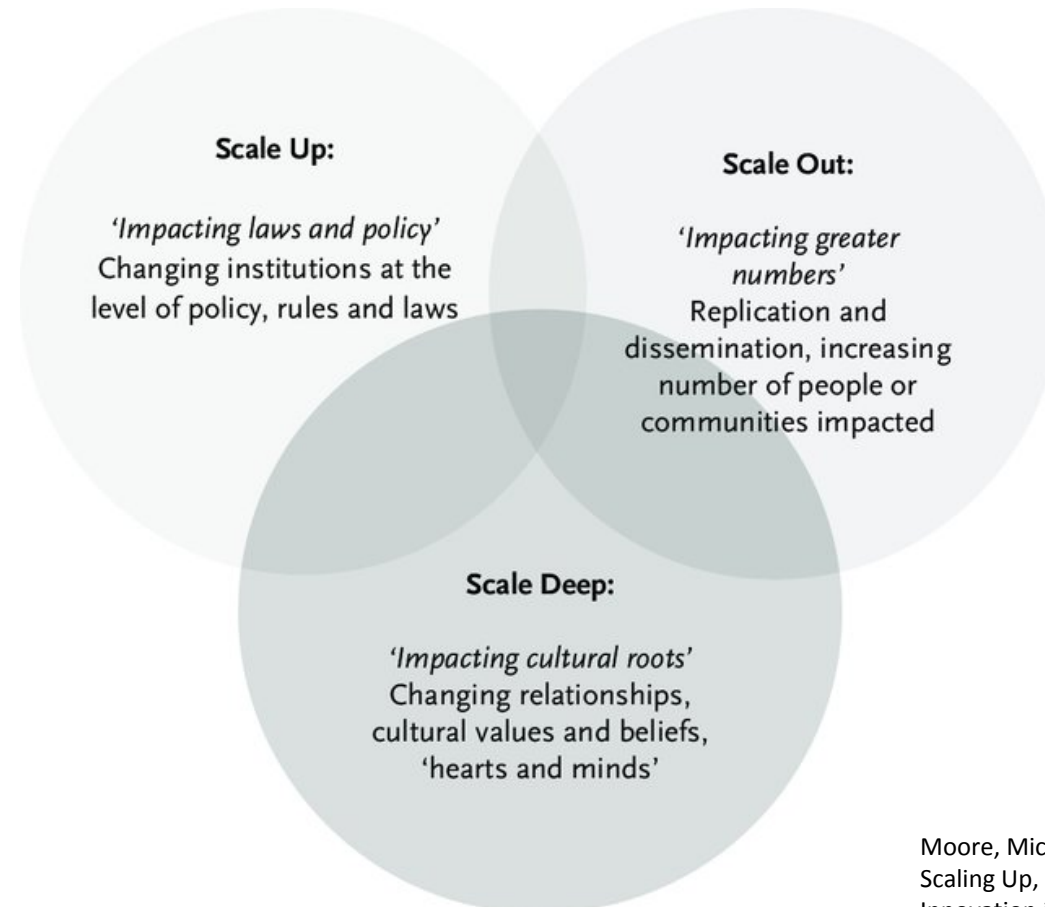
Scale Up:

'Impacting laws and policy'
Changing institutions at the level of policy, rules and laws

Scale Out:

'Impacting greater numbers'
Replication and dissemination, increasing number of people or communities impacted

Scale Deep:

'Impacting cultural roots'
Changing relationships, cultural values and beliefs, 'hearts and minds'

Moore, Mic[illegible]
Scaling Up, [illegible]
Innovation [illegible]